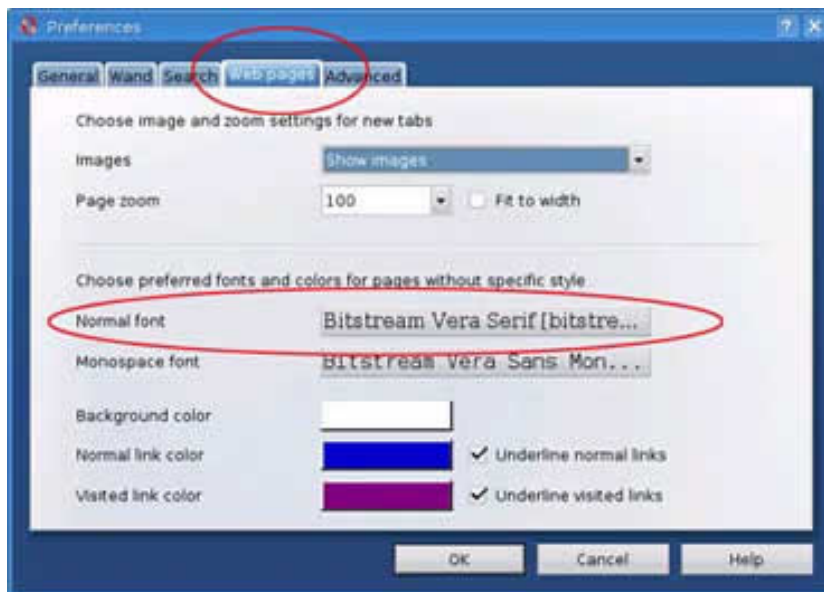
Preferences

?

General Wand Search Web pages Advanced

Choose image and zoom settings for new tabs

Images Show images

Page zoom 100 Fit to width

Choose preferred fonts and colors for pages without specific style

Normal font Bitstream Vera Serif [bitstre...

Monospace font Bitstream Vera Sans Mon...

Background color

Normal link color Underline normal links

Visited link color Underline visited links

OK Cancel Help